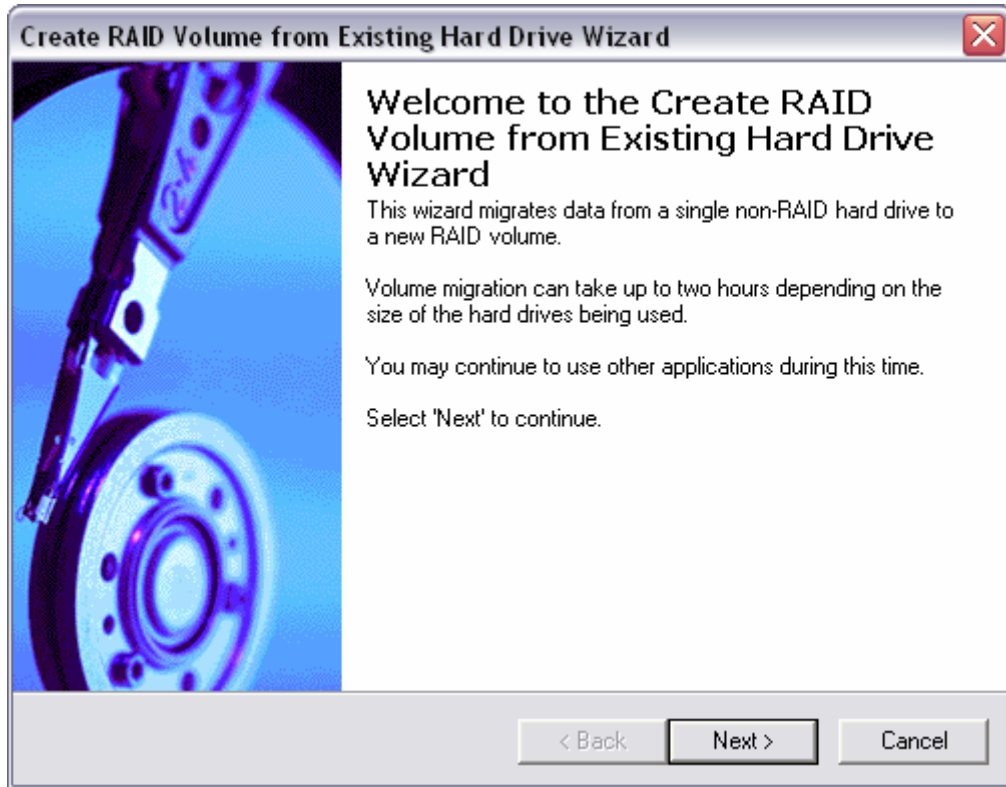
Create RAID Volume from Existing Hard Drive Wizard

Welcome to the Create RAID Volume from Existing Hard Drive Wizard

This wizard migrates data from a single non-RAID hard drive to a new RAID volume.

Volume migration can take up to two hours depending on the size of the hard drives being used.

You may continue to use other applications during this time.

Select 'Next' to continue.

< Back

Next >

Cancel